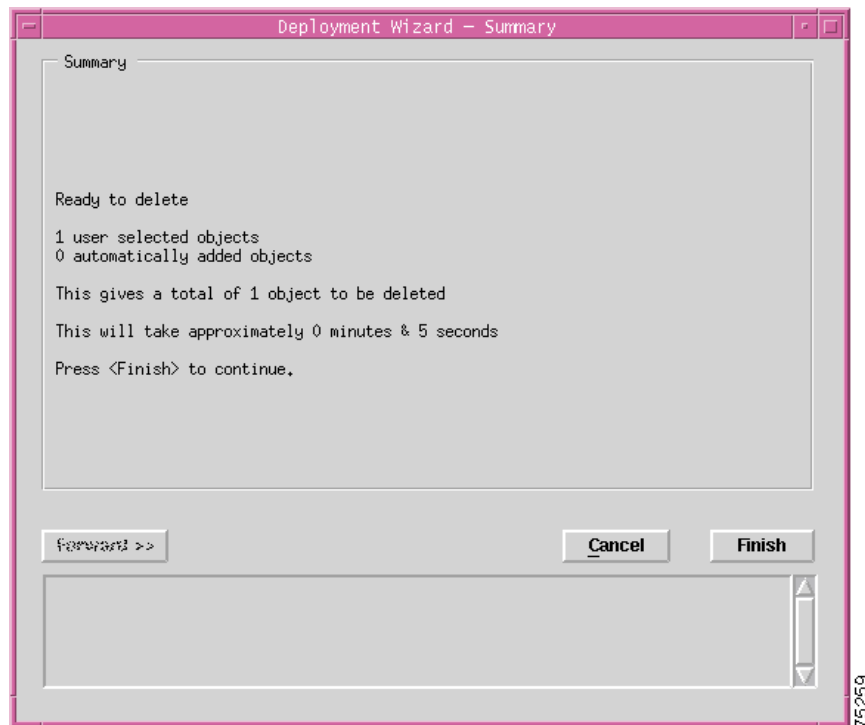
Deployment Wizard – Summary

Summary

Ready to delete

1 user selected objects
0 automatically added objects

This gives a total of 1 object to be deleted

This will take approximately 0 minutes & 5 seconds

Press <Finish> to continue.

Forward >>

Cancel

Finish

75259